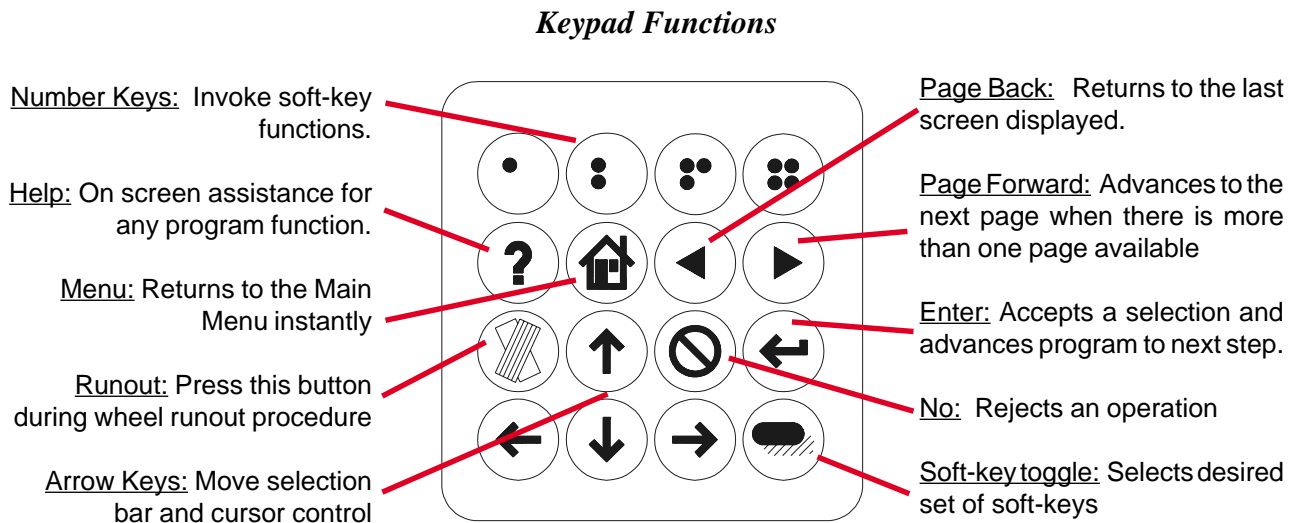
Keypad Functions

Number Keys: Invoke soft-key functions.

Help: On screen assistance for any program function.

Menu: Returns to the Main Menu instantly

Runout: Press this button during wheel runout procedure

Arrow Keys: Move selection bar and cursor control

?

Page Back: Returns to the last screen displayed.

Page Forward: Advances to the next page when there is more than one page available

Enter: Accepts a selection and advances program to next step.

No: Rejects an operation

Soft-key toggle: Selects desired set of soft-keys